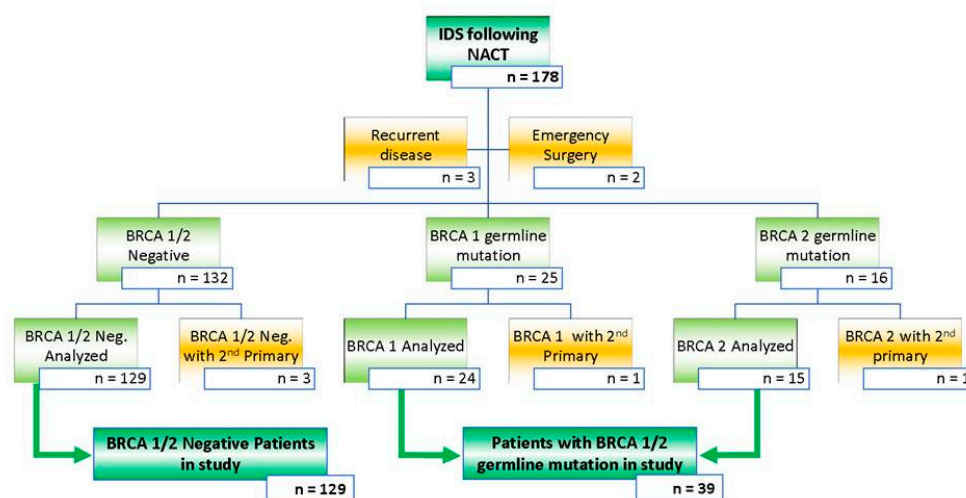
IDS following NACT
n = 178

Recurrent disease
n = 3

Emergency Surgery
n = 2

BRCA 1/2 Negative
n = 132

BRCA 1 germline mutation
n = 25

BRCA 2 germline mutation
n = 16

BRCA 1/2 Neg. Analyzed
n = 129

BRCA 1/2 Neg. with 2$^{nd}$ Primary
n = 3

BRCA 1 Analyzed
n = 24

BRCA 1 with 2$^{nd}$ Primary
n = 1

BRCA 2 Analyzed
n = 15

BRCA 2 with 2$^{nd}$ primary
n = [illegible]

BRCA 1/2 Negative Patients in study
n = 129

Patients with BRCA 1/2 germline mutation in study
n = 39